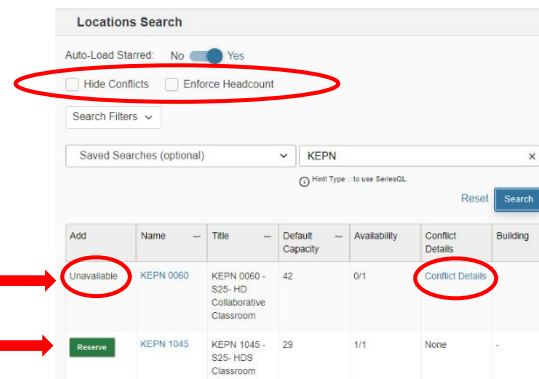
Locations Search

Auto-Load Starred: No Yes

Hide Conflicts Enforce Headcount

Search Filters

Saved Searches (optional)

KEPN

Hint! Type :: to use SeriesQL.

Reset Search

| Add | Name | Title | Default Capacity | Availability | Conflict Details | Building |
|---|---|---|---|---|---|---|
| Unavailable | KEPN 0060 | KEPN 0060 - S25- HD Collaborative Classroom | 42 | 0/1 | Conflict Details | |
| Reserve | KEPN 1045 | KEPN 1045 - S25- HDS Classroom | 29 | 1/1 | None | - |